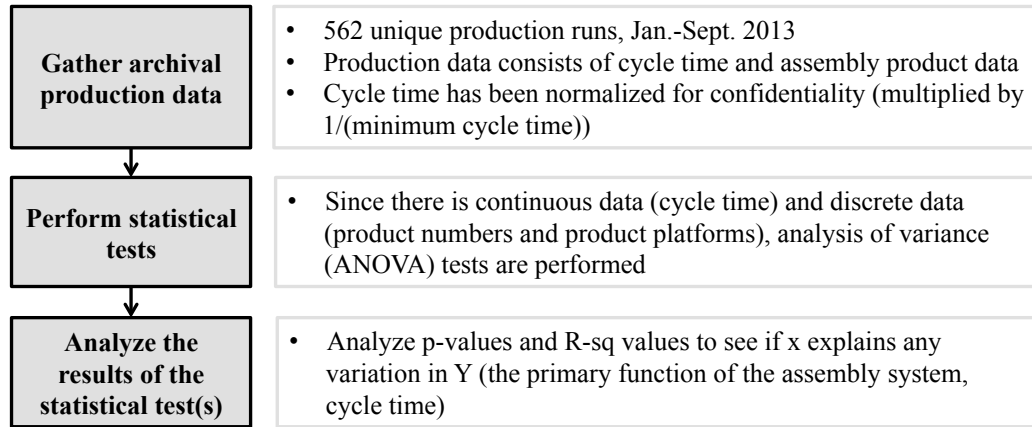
Gather archival production data

• 562 unique production runs, Jan.-Sept. 2013
• Production data consists of cycle time and assembly product data
• Cycle time has been normalized for confidentiality (multiplied by 1/(minimum cycle time))

Perform statistical tests

• Since there is continuous data (cycle time) and discrete data (product numbers and product platforms), analysis of variance (ANOVA) tests are performed

Analyze the results of the statistical test(s)

• Analyze p-values and R-sq values to see if x explains any variation in Y (the primary function of the assembly system, cycle time)